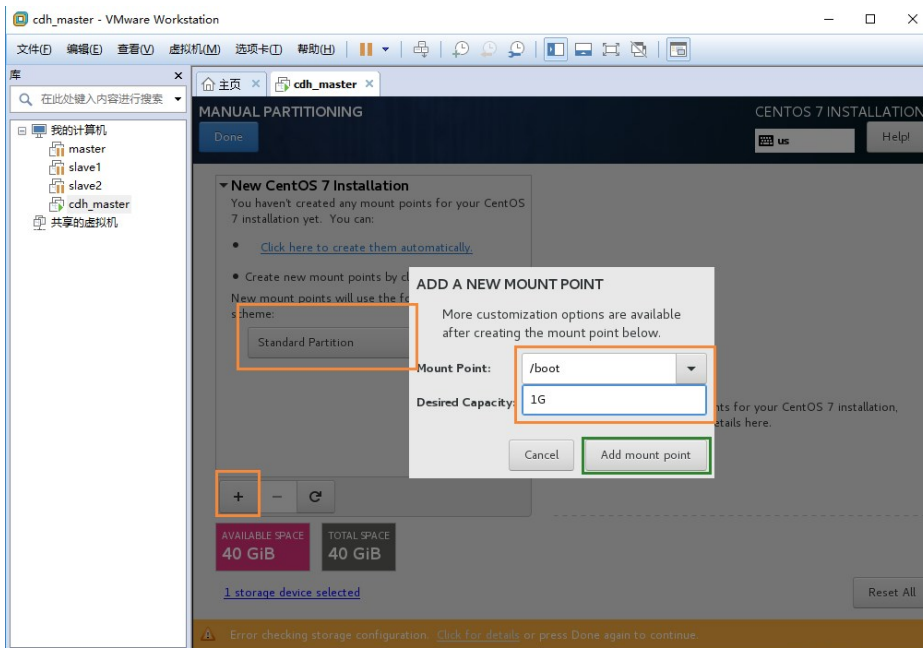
cdh_master - VMware Workstation

文件(F) 编辑(E) 查看(V) 虚拟机(M) 选项卡(T) 帮助(H)

库

在此处键入内容进行搜索

我的计算机
master
slave1
slave2
cdh_master
共享的虚拟机

主页 × cdh_master ×

MANUAL PARTITIONING

Done

CENTOS 7 INSTALLATION

us

Help!

New CentOS 7 Installation
You haven't created any mount points for your CentOS 7 installation yet. You can:

• Click here to create them automatically.

• Create new mount points by cl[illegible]

New mount points will use the fo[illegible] scheme:

Standard Partition

ADD A NEW MOUNT POINT

More customization options are available after creating the mount point below.

Mount Point: /boot

Desired Capacity: 1G

Cancel

Add mount point

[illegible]nts for your CentOS 7 installation, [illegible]etails here.

+ − C

AVAILABLE SPACE
40 GiB

TOTAL SPACE
40 GiB

1 storage device selected

Reset All

Error checking storage configuration. Click for details or press Done again to continue.